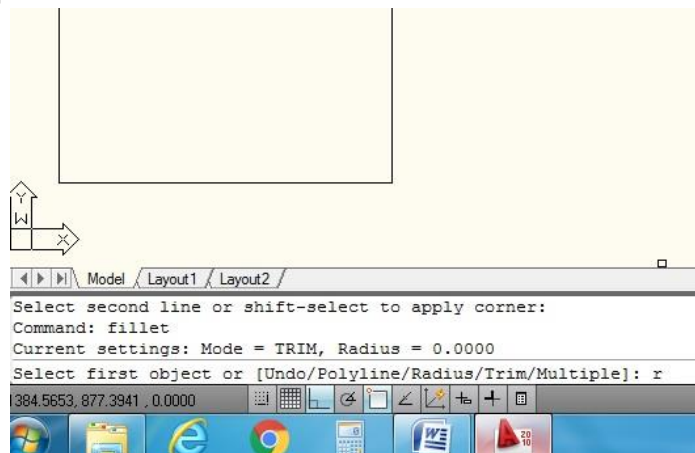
Y
W
X

Model Layout1 Layout2

Select second line or shift-select to apply corner:
Command: fillet
Current settings: Mode = TRIM, Radius = 0.0000
Select first object or [Undo/Polyline/Radius/Trim/Multiple]: r

384.5653, 877.3941 , 0.0000

A 20 10